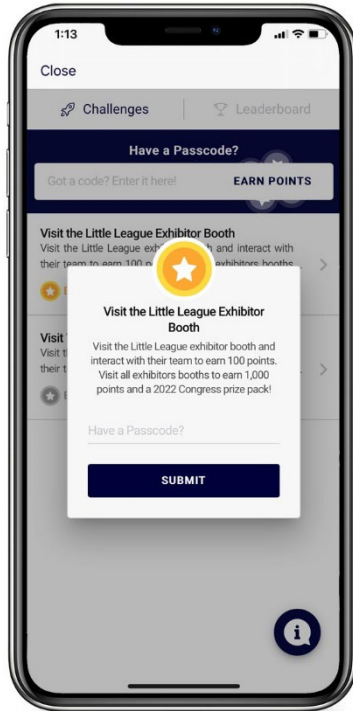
1:13

Close

Challenges | Leaderboard

Have a Passcode?

Got a code? Enter it here! EARN POINTS

Visit the Little League Exhibitor Booth
Visit the Little League exh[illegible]h and interact with their team to earn 100 p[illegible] exhibitors booths

Visit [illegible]
Visit t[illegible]
their t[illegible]

Visit the Little League Exhibitor Booth

Visit the Little League exhibitor booth and interact with their team to earn 100 points. Visit all exhibitors booths to earn 1,000 points and a 2022 Congress prize pack!

Have a Passcode?

SUBMIT